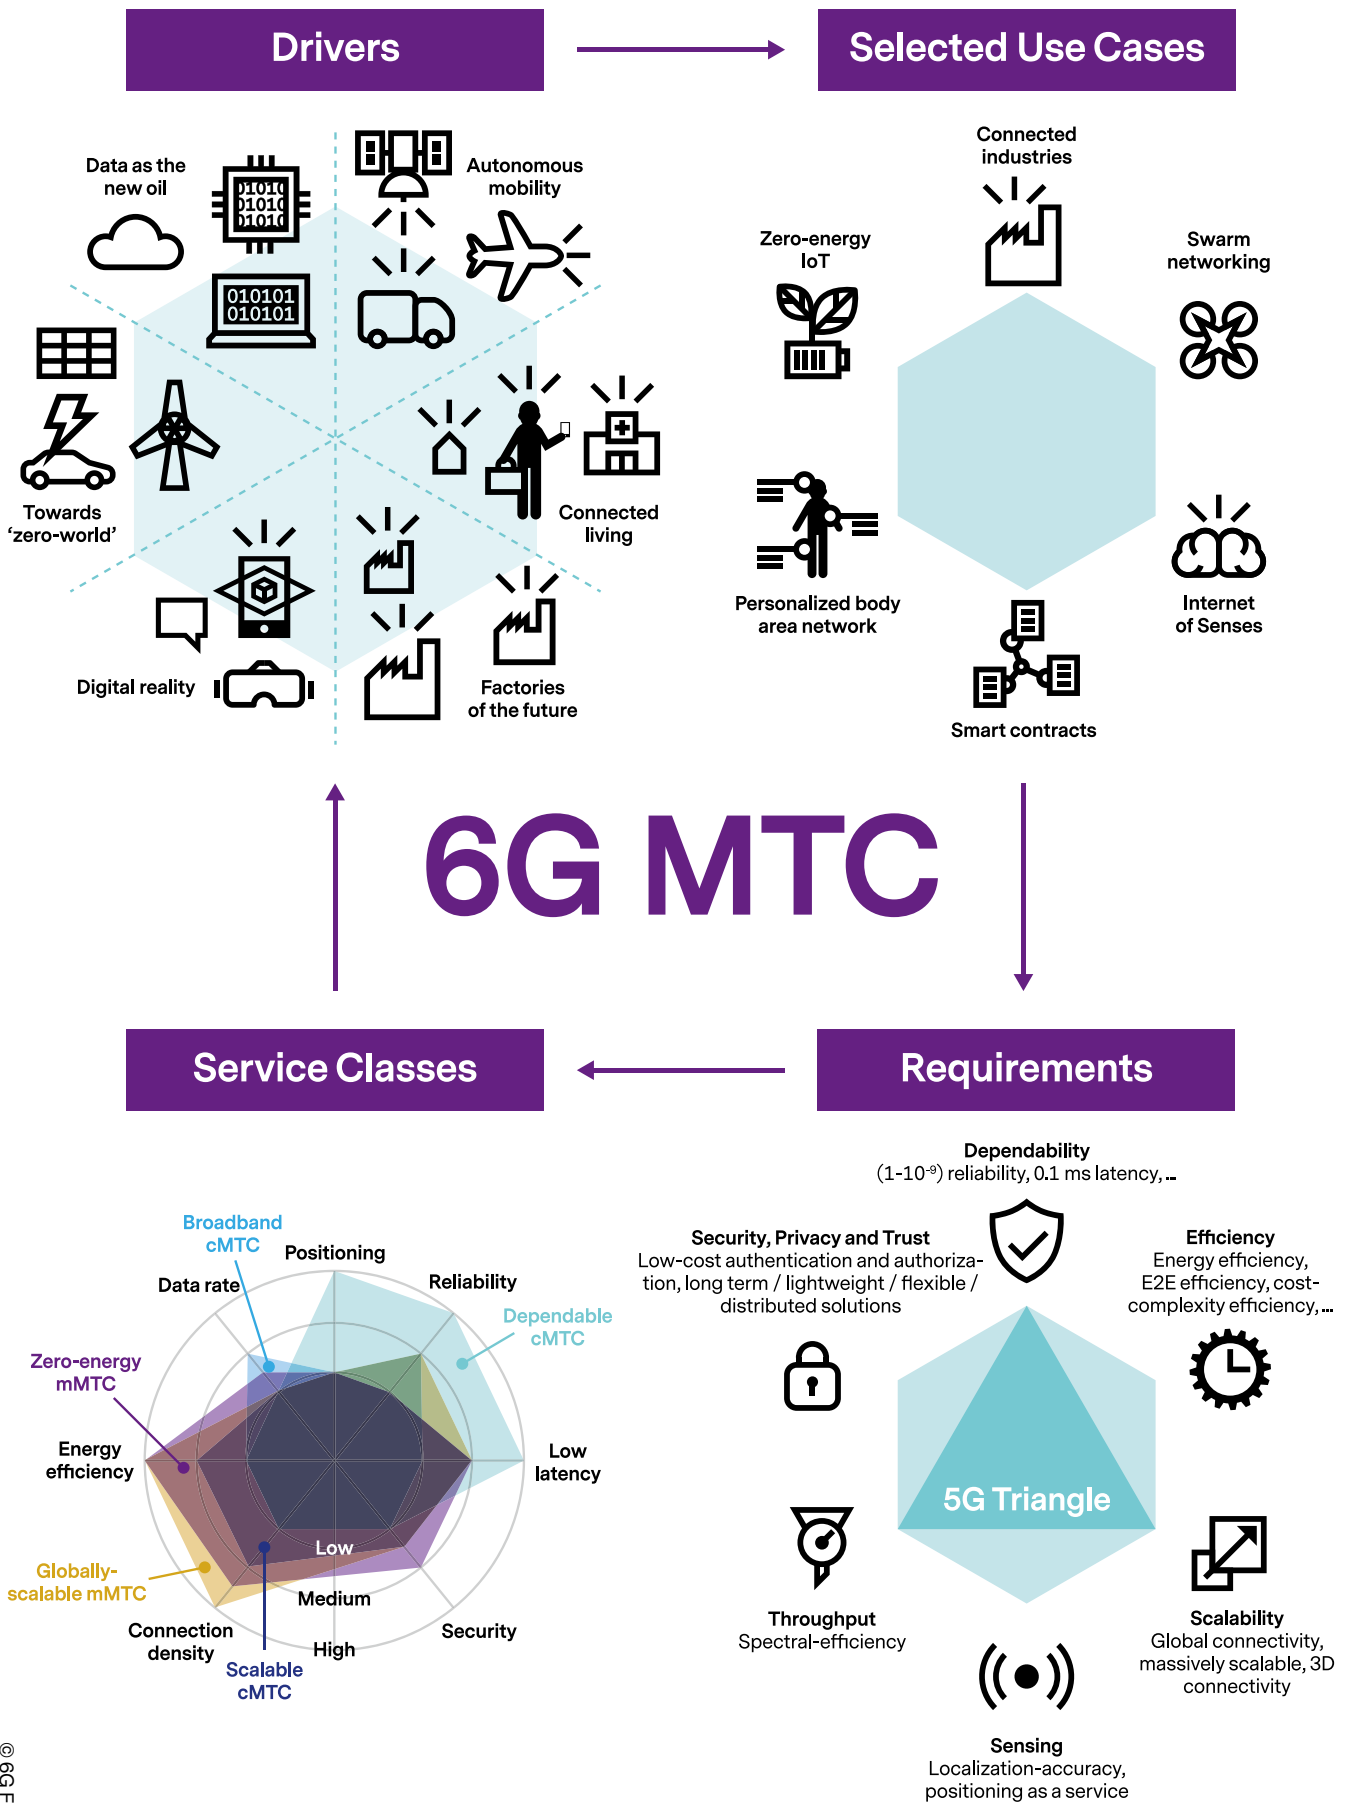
Drivers

Selected Use Cases

Data as the new oil

010101
010101

Autonomous mobility

Towards 'zero-world'

Connected living

Digital reality

Factories of the future

Connected industries

Zero-energy IoT

Swarm networking

Personalized body area network

Internet of Senses

Smart contracts

6G MTC

Service Classes

Requirements

Broadband cMTC

Positioning

Data rate

Reliability

Dependable cMTC

Zero-energy mMTC

Energy efficiency

Low latency

Low

Globally-scalable mMTC

Medium

Connection density

High

Security

Scalable cMTC

Dependability
($1$-$10^{-9}$) reliability, 0.1 ms latency, ...

Security, Privacy and Trust
Low-cost authentication and authorization, long term / lightweight / flexible / distributed solutions

Efficiency
Energy efficiency, E2E efficiency, cost-complexity efficiency, ...

5G Triangle

Throughput
Spectral-efficiency

Scalability
Global connectivity, massively scalable, 3D connectivity

Sensing
Localization-accuracy, positioning as a service

© 6G F